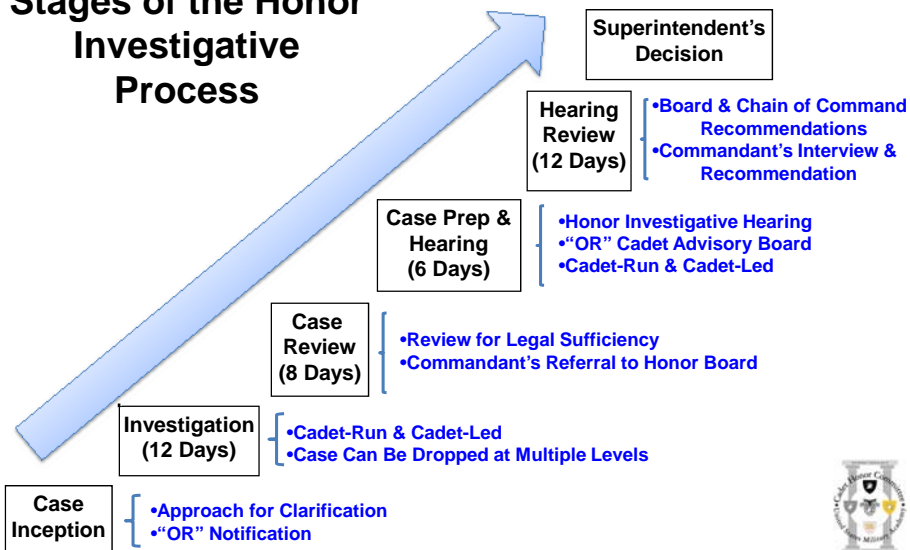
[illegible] Stages of the Honor Investigative Process

Superintendent's Decision

Hearing Review (12 Days)

•Board & Chain of Command Recommendations
•Commandant's Interview & Recommendation

Case Prep & Hearing (6 Days)

•Honor Investigative Hearing
•"OR" Cadet Advisory Board
•Cadet-Run & Cadet-Led

Case Review (8 Days)

•Review for Legal Sufficiency
•Commandant's Referral to Honor Board

Investigation (12 Days)

•Cadet-Run & Cadet-Led
•Case Can Be Dropped at Multiple Levels

Case Inception

•Approach for Clarification
•"OR" Notification

Cadet Honor Committee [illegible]